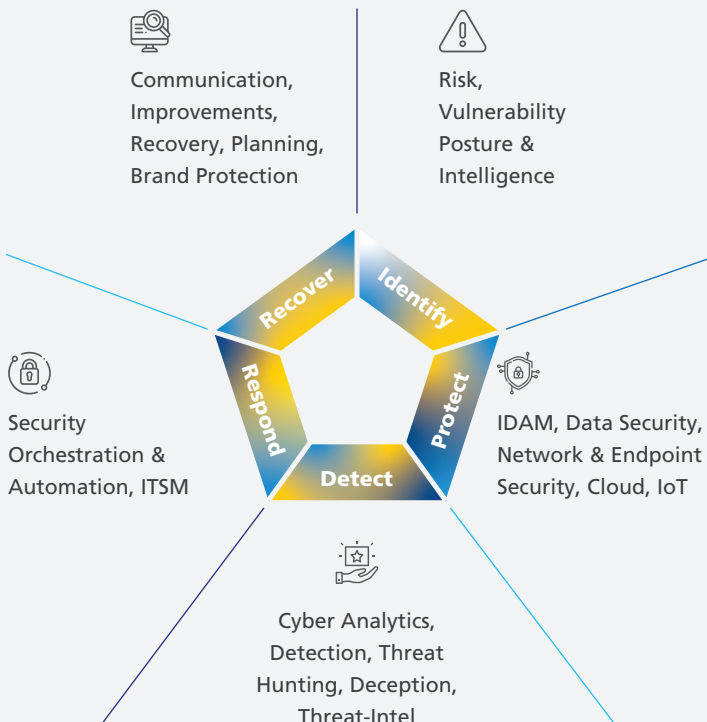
Communication, Improvements, Recovery, Planning, Brand Protection

Risk, Vulnerability Posture & Intelligence

Recover

Identify

Respond

Protect

Detect

Security Orchestration & Automation, ITSM

IDAM, Data Security, Network & Endpoint Security, Cloud, IoT

Cyber Analytics, Detection, Threat Hunting, Deception, Threat-Intel